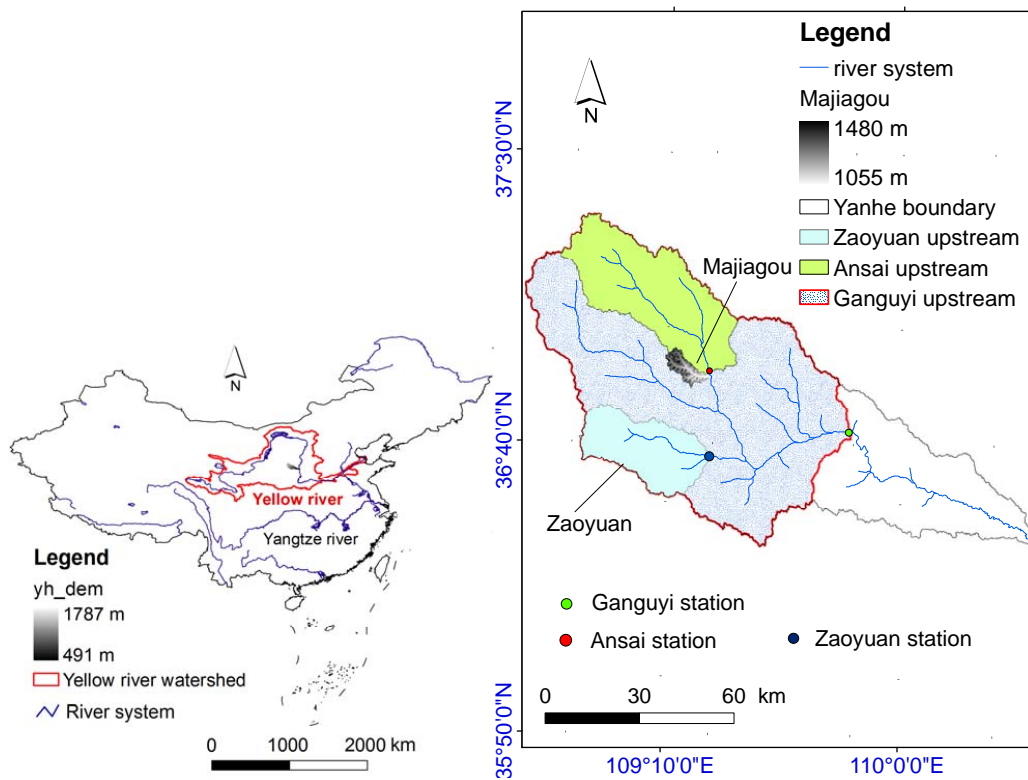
N

Yellow river

Yangtze river

Legend
yh_dem
1787 m
491 m
Yellow river watershed
River system

0 1000 2000 km

N

Legend
river system
Majiagou
1480 m
1055 m
Yanhe boundary
Zaoyuan upstream
Ansai upstream
Ganguyi upstream

Majiagou

Zaoyuan

37°30'0"N
36°40'0"N
35°50'0"N

Ganguyi station
Ansai station
Zaoyuan station

0 30 60 km

109°10'0"E
110°0'0"E